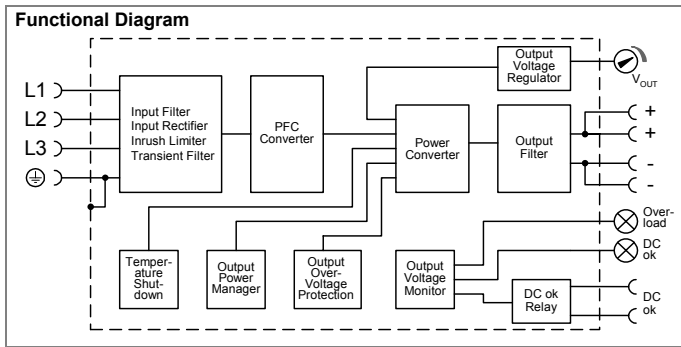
Functional Diagram

L1

L2

L3

Input Filter
Input Rectifier
Inrush Limiter
Transient Filter

PFC Converter

Power Converter

Output Voltage Regulator

$V_{OUT}$

Output Filter

+

+

-

-

Temperature Shutdown

Output Power Manager

Output Over-Voltage Protection

Output Voltage Monitor

Overload

DC ok

DC ok Relay

DC ok